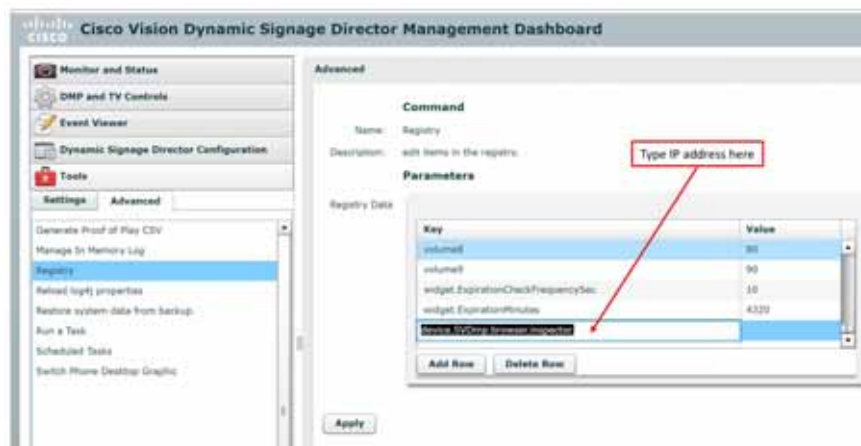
cisco Cisco Vision Dynamic Signage Director Management Dashboard

Monitor and Status
DMP and TV Controls
Event Viewer
Dynamic Signage Director Configuration
Tools

Settings | Advanced

Generate Proof of Play CSV
Manage In Memory Log
Registry
Reload log4j properties
Restore system data from backup
Run a Task
Scheduled Tasks
Switch Phone Desktop Graphic

Advanced

Command
Name: Registry
Description: edit items in the registry.

Parameters
Registry Data

Type IP address here

| Key | Value |
|---|---|
| volume8 | 90 |
| volume9 | 90 |
| widget.ExpirationCheckFrequencySec | 10 |
| widget.ExpirationMinutes | 4320 |
| device.SVDmp.browser.inspector | |

Add Row | Delete Row

Apply